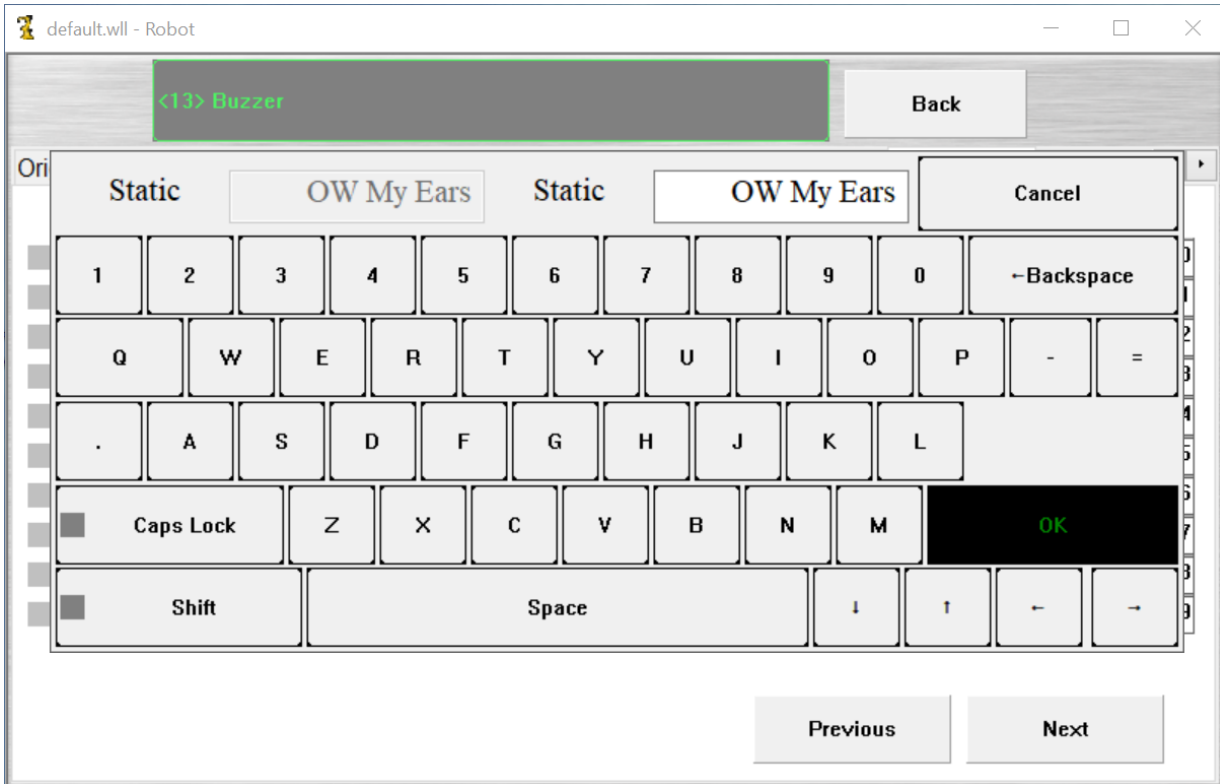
default.wll - Robot

<13> Buzzer

Back

Ori

Static OW My Ears Static OW My Ears

Cancel

1 2 3 4 5 6 7 8 9 0 ←Backspace

Q W E R T Y U I O P - =

. A S D F G H J K L

Caps Lock Z X C V B N M OK

Shift Space ↓ ↑ ← →

Previous

Next